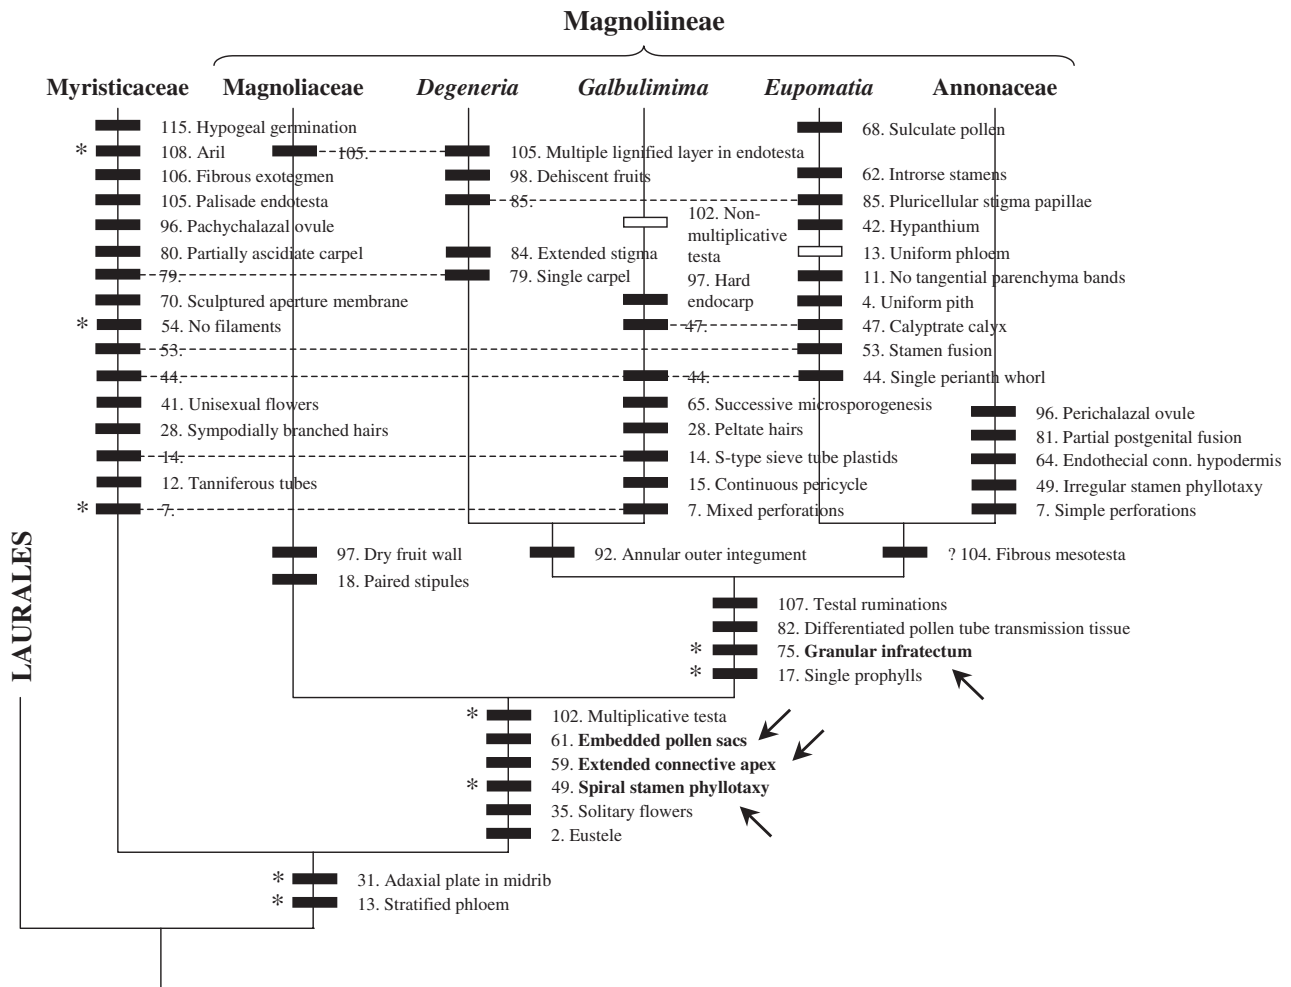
Magnoliineae

Myristicaceae Magnoliaceae *Degeneria* *Galbulimima* *Eupomatia* Annonaceae

115. Hypogeal germination
* 108. Aril
106. Fibrous exotegmen
105. Palisade endotesta
96. Pachychalazal ovule
80. Partially ascidiate carpel
79.
70. Sculptured aperture membrane
* 54. No filaments
53.
44.
41. Unisexual flowers
28. Sympodially branched hairs
14.
12. Tanniferous tubes
* 7.

105.

105. Multiple lignified layer in endotesta
98. Dehiscent fruits
85.
84. Extended stigma
79. Single carpel

102. Non-multiplicative testa
97. Hard endocarp
47.
44.
65. Successive microsporogenesis
28. Peltate hairs
14. S-type sieve tube plastids
15. Continuous pericycle
7. Mixed perforations

68. Sulculate pollen
62. Introrse stamens
85. Pluricellular stigma papillae
42. Hypanthium
13. Uniform phloem
11. No tangential parenchyma bands
4. Uniform pith
47. Calyptrate calyx
53. Stamen fusion
44. Single perianth whorl

96. Perichalazal ovule
81. Partial postgenital fusion
64. Endothecial conn. hypodermis
49. Irregular stamen phyllotaxy
7. Simple perforations

LAURALES

97. Dry fruit wall
18. Paired stipules

92. Annular outer integument

? 104. Fibrous mesotesta

107. Testal ruminations
82. Differentiated pollen tube transmission tissue
* 75. **Granular infratectum**
* 17. Single prophylls

* 102. Multiplicative testa
61. **Embedded pollen sacs**
59. **Extended connective apex**
* 49. **Spiral stamen phyllotaxy**
35. Solitary flowers
2. Eustele

* 31. Adaxial plate in midrib
* 13. Stratified phloem